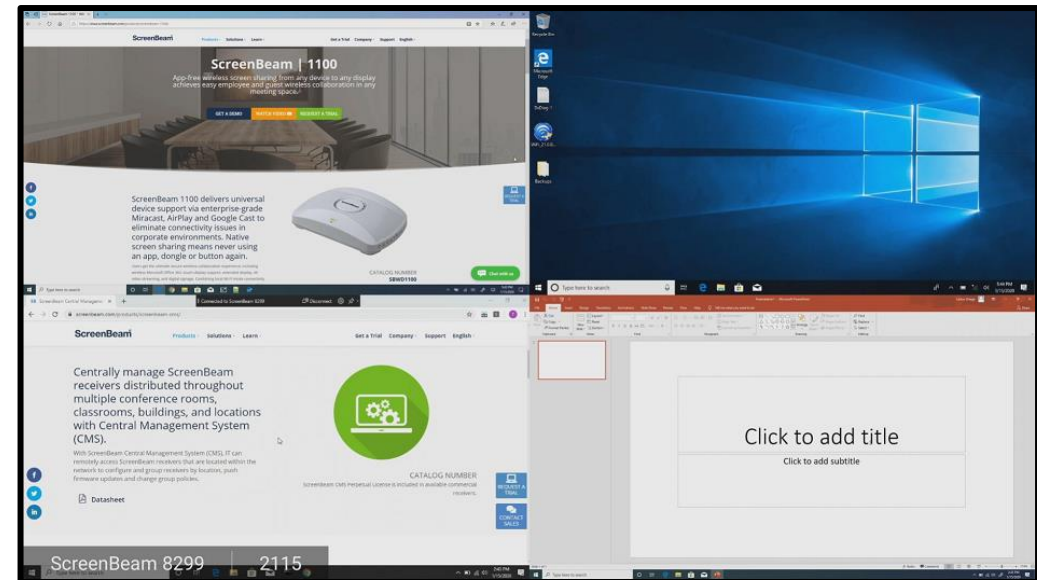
ScreenBeam Products Solutions Learn Get a Trial Company Support English

ScreenBeam | 1100

App-free wireless screen sharing from any device to any display achieves easy employee and guest wireless collaboration in any meeting space.

GET A DEMO WATCH VIDEO REQUEST A TRIAL

ScreenBeam 1100 delivers universal device support via enterprise-grade Miracast, AirPlay and Google Cast to eliminate connectivity issues in corporate environments. Native screen sharing means never using an app, dongle or button again.

CATALOG NUMBER SBWD1100

Chat with us

Recycle Bin

Microsoft Edge

Type here to search

Connected to ScreenBeam 8299

Disconnect

ScreenBeam Central Management

screenbeam.com/products/screenbeam-cms/

ScreenBeam Products Solutions Learn Get a Trial Company Support English

Centrally manage ScreenBeam receivers distributed throughout multiple conference rooms, classrooms, buildings, and locations with Central Management System (CMS).

With ScreenBeam Central Management System (CMS), IT can remotely access ScreenBeam receivers that are located within the network to configure and group receivers by location, push firmware updates and change group policies.

Datasheet

CATALOG NUMBER

ScreenBeam CMS Perpetual License is included in available commercial receivers.

REQUEST A TRIAL

CONTACT SALES

Click to add title

Click to add subtitle

ScreenBeam 8299 | 2115